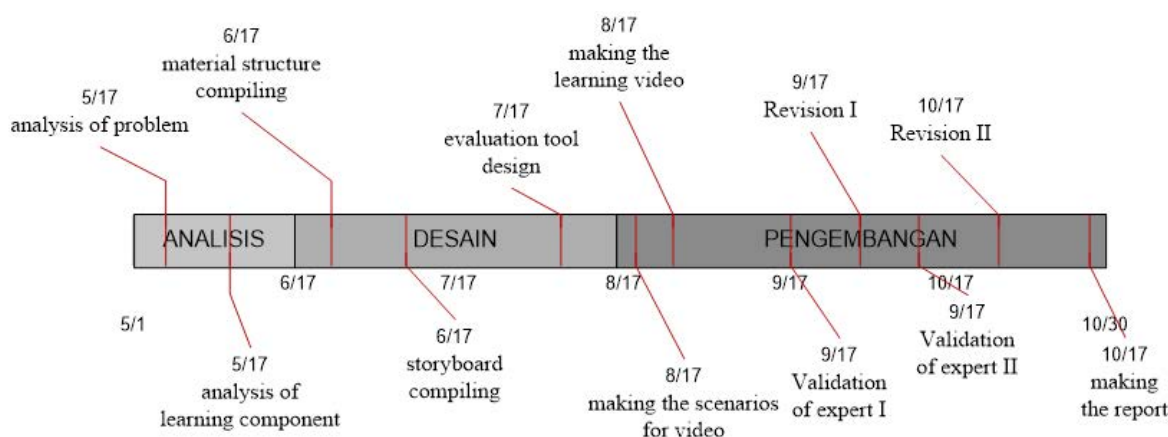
6/17
material structure compiling

8/17
making the learning video

5/17
analysis of problem

7/17
evaluation tool design

9/17
Revision I

10/17
Revision II

ANALISIS

DESAIN

PENGEMBANGAN

6/17

7/17

8/17

9/17

10/17

5/1

5/17
analysis of learning component

6/17
storyboard compiling

8/17
making the scenarios for video

9/17
Validation of expert I

9/17
Validation of expert II

10/30

10/17
making the report